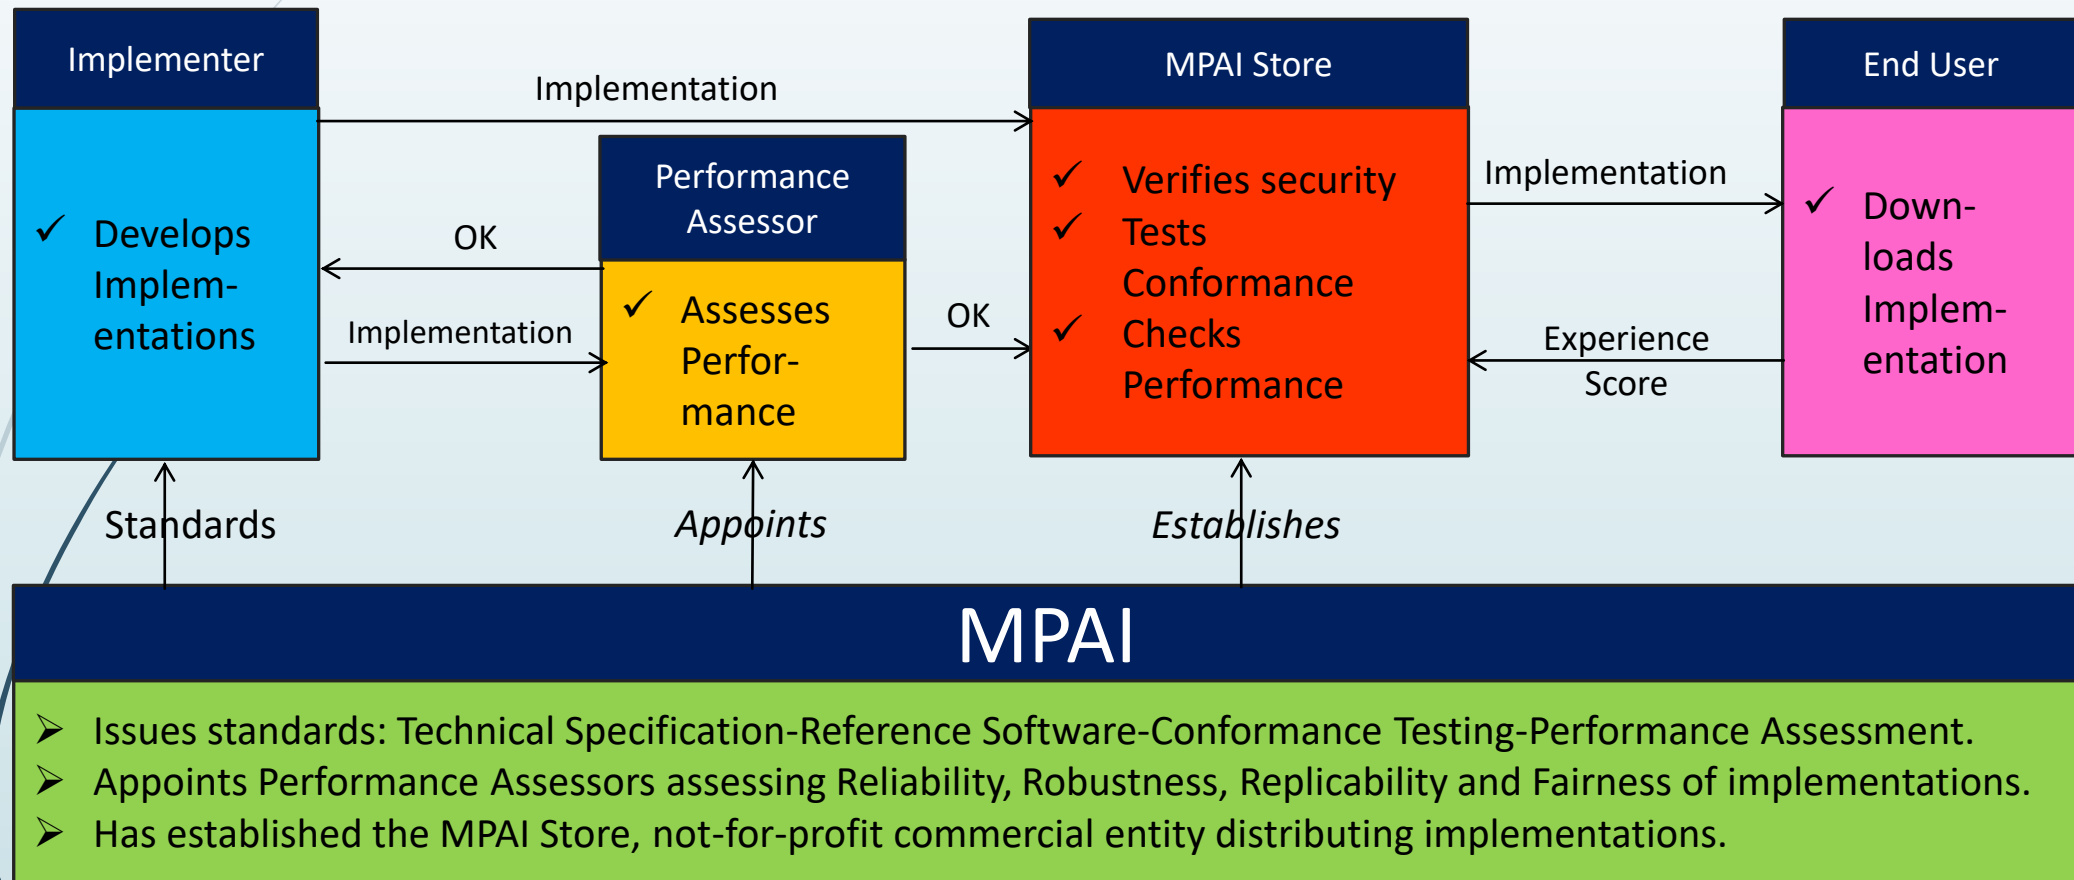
Implementer

✓ Develops Implementations

Implementation

OK

Implementation

Performance Assessor

✓ Assesses Performance

OK

MPAI Store

✓ Verifies security
✓ Tests Conformance
✓ Checks Performance

Implementation

Experience Score

End User

✓ Downloads Implementation

Standards

Appoints

Establishes

MPAI

➢ Issues standards: Technical Specification-Reference Software-Conformance Testing-Performance Assessment.
➢ Appoints Performance Assessors assessing Reliability, Robustness, Replicability and Fairness of implementations.
➢ Has established the MPAI Store, not-for-profit commercial entity distributing implementations.